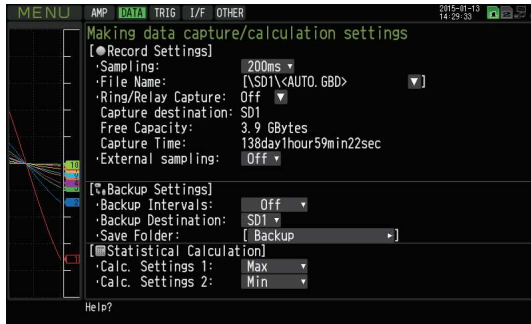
MENU AMP DATA TRIG I/F OTHER 2015-01-13 14:29:33

Making data capture/calculation settings

[●Record Settings]
·Sampling: 200ms
·File Name: [\SD1\<AUTO.GBD>]
·Ring/Relay Capture: Off
Capture destination: SD1
Free Capacity: 3.9 GBytes
Capture Time: 138day1hour59min22sec
·External sampling: Off

[Backup Settings]
·Backup Intervals: Off
·Backup Destination: SD1
·Save Folder: [ Backup ]

[Statistical Calculation]
·Calc. Settings 1: Max
·Calc. Settings 2: Min

Help?